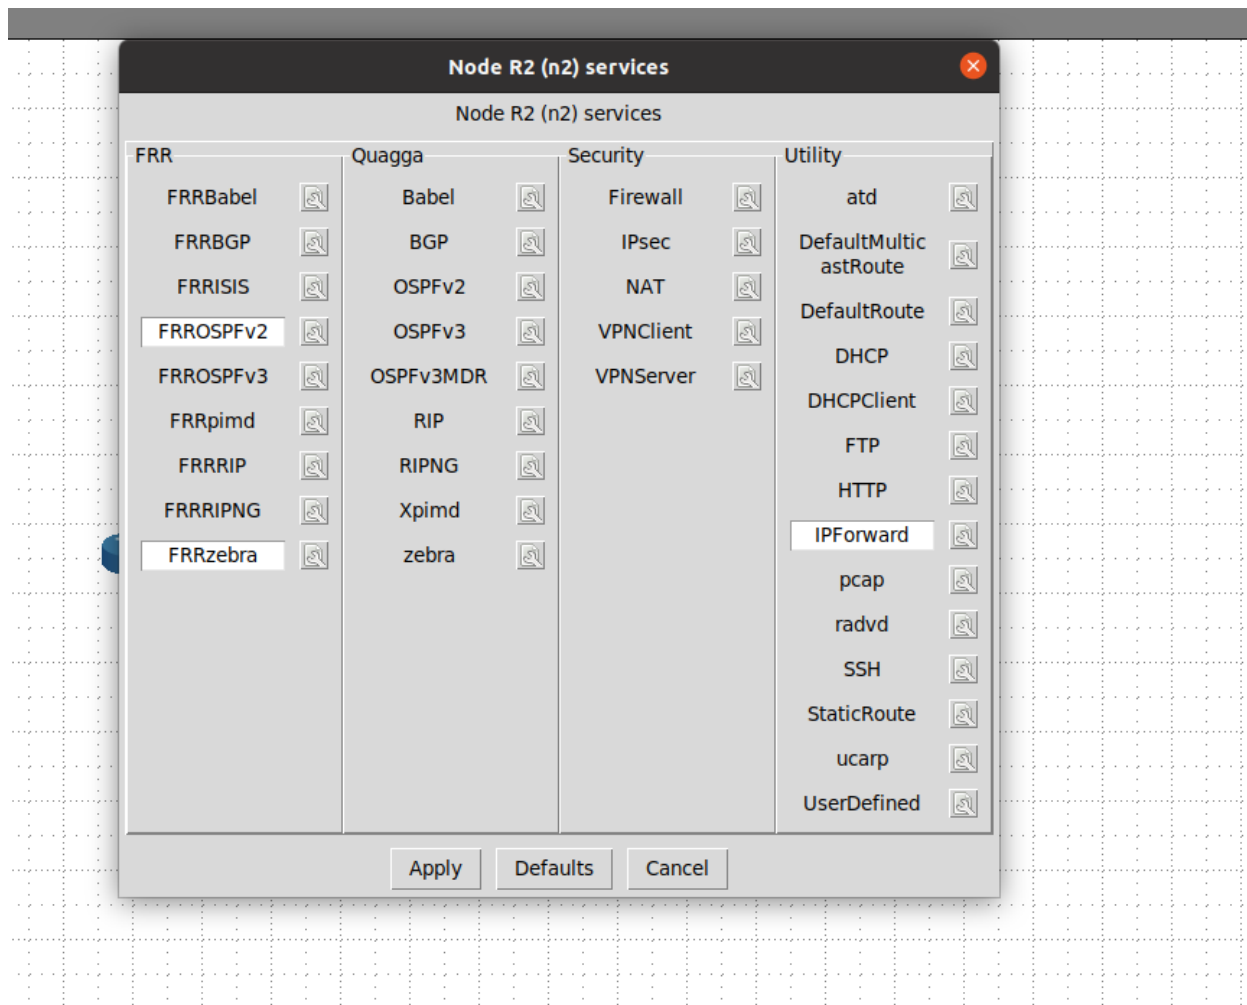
Node R2 (n2) services

Node R2 (n2) services

FRR
FRRBabel
FRRBGP
FRRISIS
FRROSPFv2
FRROSPFv3
FRRpimd
FRRRIP
FRRRIPNG
FRRzebra

Quagga
Babel
BGP
OSPFv2
OSPFv3
OSPFv3MDR
RIP
RIPNG
Xpimd
zebra

Security
Firewall
IPsec
NAT
VPNClient
VPNServer

Utility
atd
DefaultMulticastRoute
DefaultRoute
DHCP
DHCPClient
FTP
HTTP
IPForward
pcap
radvd
SSH
StaticRoute
ucarp
UserDefined

Apply
Defaults
Cancel